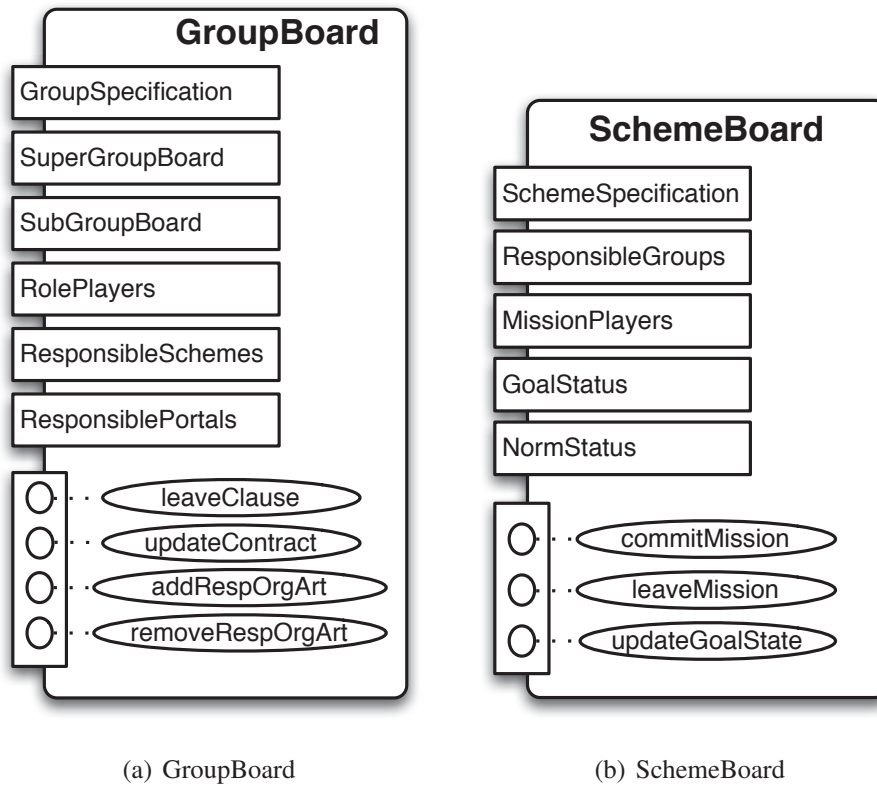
GroupBoard

GroupSpecification

SuperGroupBoard

SubGroupBoard

RolePlayers

ResponsibleSchemes

ResponsiblePortals

leaveClause

updateContract

addRespOrgArt

removeRespOrgArt

SchemeBoard

SchemeSpecification

ResponsibleGroups

MissionPlayers

GoalStatus

NormStatus

commitMission

leaveMission

updateGoalState

(a) GroupBoard

(b) SchemeBoard